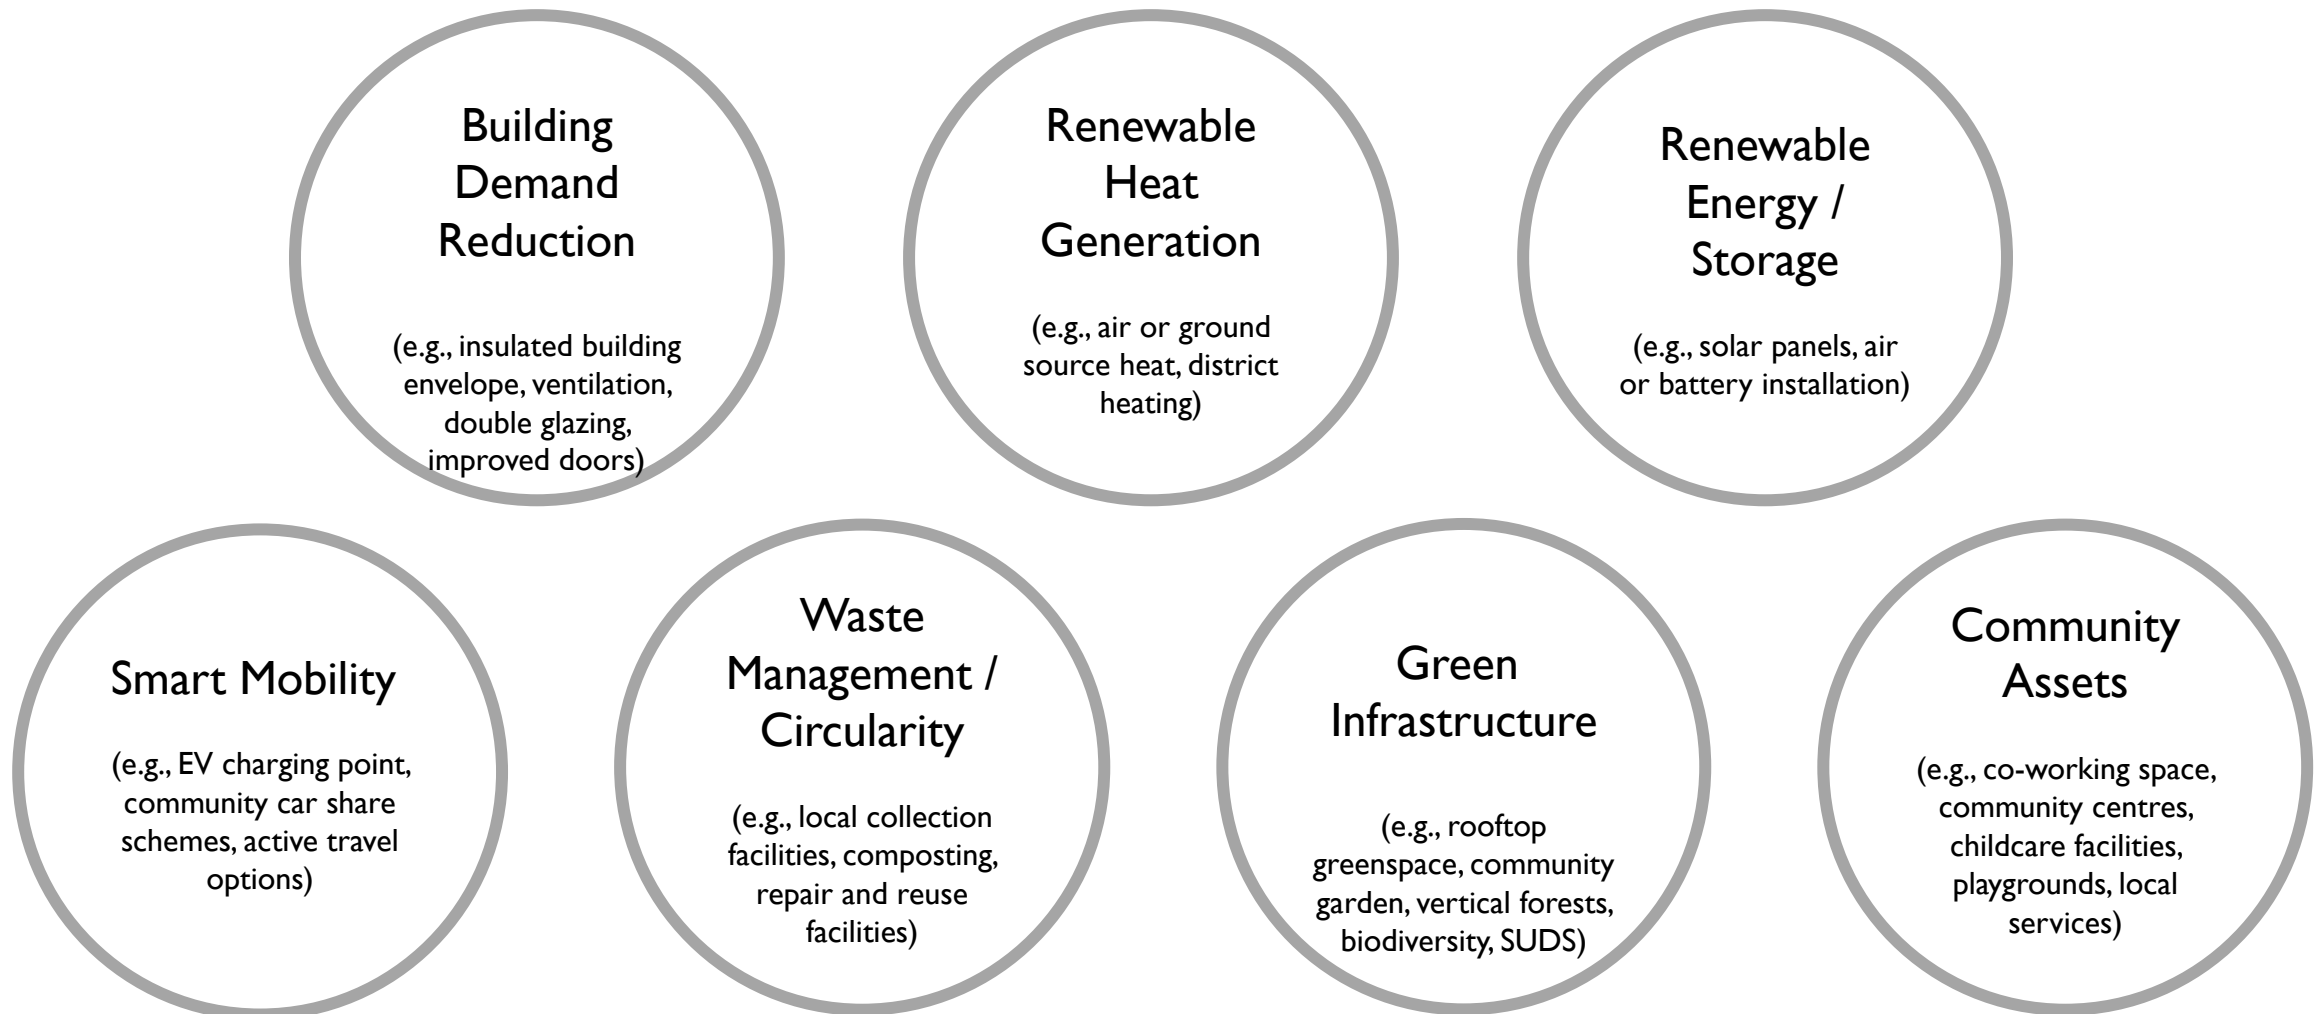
Building Demand Reduction

(e.g., insulated building envelope, ventilation, double glazing, improved doors)

Renewable Heat Generation

(e.g., air or ground source heat, district heating)

Renewable Energy / Storage

(e.g., solar panels, air or battery installation)

Smart Mobility

(e.g., EV charging point, community car share schemes, active travel options)

Waste Management / Circularity

(e.g., local collection facilities, composting, repair and reuse facilities)

Green Infrastructure

(e.g., rooftop greenspace, community garden, vertical forests, biodiversity, SUDS)

Community Assets

(e.g., co-working space, community centres, childcare facilities, playgrounds, local services)